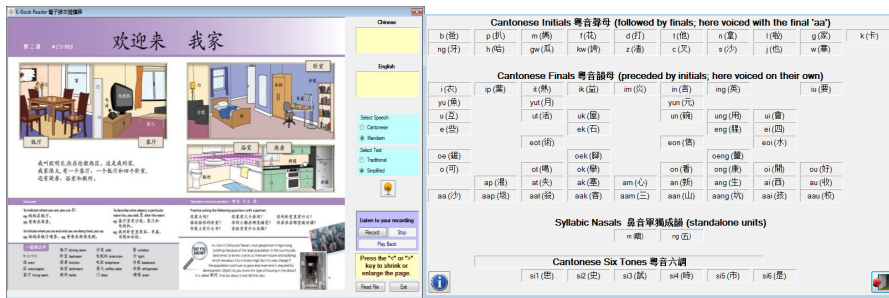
E-Book Reader 電子課本閱讀器

第二课 · 第17页

欢迎来 我家

卧室

饭厅

客厅

浴室

厨房

我叫明生,我来给你看看,这是我的家。我家很大,有一个客厅、一个饭厅和四个卧室,还有厨房、浴室和厕所。

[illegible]

Chinese

English

Select Speech
Cantonese
Mandarin

Select Text
Traditional
Simplified

Listen to your recording
Record
Stop
Play Back

Press the "<" or ">" key to shrink or enlarge the page.

Read File
Exit

Cantonese Initials 粵音聲母 (followed by finals; here voiced with the final 'aa')

| b (爸) | p (扒) | m (媽) | f (花) | d (打) | t (他) | n (拿) | l (啦) | g (家) | k (卡) |
|---|---|---|---|---|---|---|---|---|---|
| ng (牙) | h (哈) | gw (瓜) | kw (誇) | z (渣) | c (叉) | s (沙) | j (也) | w (華) | |

Cantonese Finals 粵音韻母 (preceded by initials; here voiced on their own)

i (衣), ip (葉), it (熱), ik (益), im (淹), in (煙), ing (英), iu (腰)
yu (魚), yut (月), yun (元)
u (烏), ut (活), uk (屋), un (碗), ung (翁), ui (會)
e (些), ek (石), eng (鏡), ei (四)
eot (術), eon (春), eoi (水)
oe (鋸), oek (腳), oeng (羹)
o (可), ot (喝), ok (惡), on (看), ong (康), oi (開), ou (好)
ap (鴨), at (失), ak (塞), am (心), an (新), ang (生), ai (西), au (收)
aa (沙), aap (鴨), aat (挖), aak (客), aam (衫), aan (山), aang (橙), aai (街), aau (教)

Syllabic Nasals 鼻音單獨成韻 (standalone units)

m (唔)  ng (五)

Cantonese Six Tones 粵音六調

si1 (思)  si2 (史)  si3 (試)  si4 (時)  si5 (市)  si6 (是)